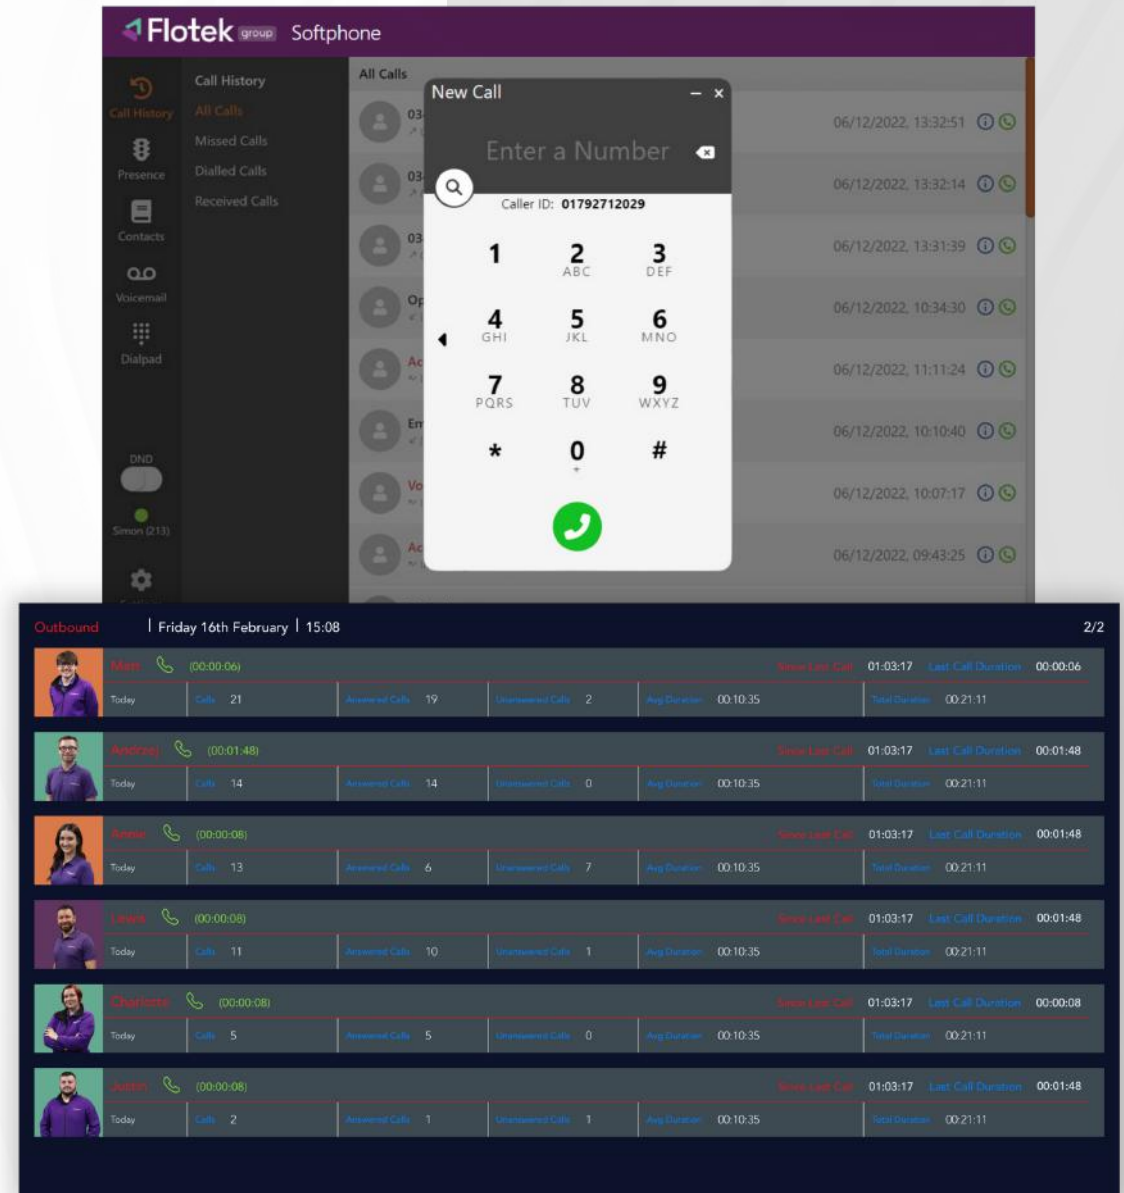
Flotek group Softphone

Call History
Presence
Contacts
Voicemail
Dialpad
DND
Simon (213)

Call History
All Calls
Missed Calls
Dialled Calls
Received Calls

All Calls

03
03
03
Op
Ac
Em
Vo
Ac

06/12/2022, 13:32:51
06/12/2022, 13:32:14
06/12/2022, 13:31:39
06/12/2022, 10:34:30
06/12/2022, 11:11:24
06/12/2022, 10:10:40
06/12/2022, 10:07:17
06/12/2022, 09:43:25

New Call
Enter a Number
Caller ID: 01792712029

1
2 ABC
3 DEF
4 GHI
5 JKL
6 MNO
7 PQRS
8 TUV
9 WXYZ
*
0 +
#

Outbound | Friday 16th February | 15:08 2/2

| Matt | (00:00:06) | | | | Since Last Call 01:03:17 | Last Call Duration 00:00:06 |
|---|---|---|---|---|---|---|
| Today | Calls 21 | Answered Calls 19 | Unanswered Calls 2 | Avg Duration 00:10:35 | Total Duration 00:21:11 | |

| Andrzej | (00:01:48) | | | | Since Last Call 01:03:17 | Last Call Duration 00:01:48 |
|---|---|---|---|---|---|---|
| Today | Calls 14 | Answered Calls 14 | Unanswered Calls 0 | Avg Duration 00:10:35 | Total Duration 00:21:11 | |

| Annie | (00:00:08) | | | | Since Last Call 01:03:17 | Last Call Duration 00:01:48 |
|---|---|---|---|---|---|---|
| Today | Calls 13 | Answered Calls 6 | Unanswered Calls 7 | Avg Duration 00:10:35 | Total Duration 00:21:11 | |

| Lewis | (00:00:08) | | | | Since Last Call 01:03:17 | Last Call Duration 00:01:48 |
|---|---|---|---|---|---|---|
| Today | Calls 11 | Answered Calls 10 | Unanswered Calls 1 | Avg Duration 00:10:35 | Total Duration 00:21:11 | |

| Charlotte | (00:00:08) | | | | Since Last Call 01:03:17 | Last Call Duration 00:00:08 |
|---|---|---|---|---|---|---|
| Today | Calls 5 | Answered Calls 5 | Unanswered Calls 0 | Avg Duration 00:10:35 | Total Duration 00:21:11 | |

| Justin | (00:00:08) | | | | Since Last Call 01:03:17 | Last Call Duration 00:01:48 |
|---|---|---|---|---|---|---|
| Today | Calls 2 | Answered Calls 1 | Unanswered Calls 1 | Avg Duration 00:10:35 | Total Duration 00:21:11 | |